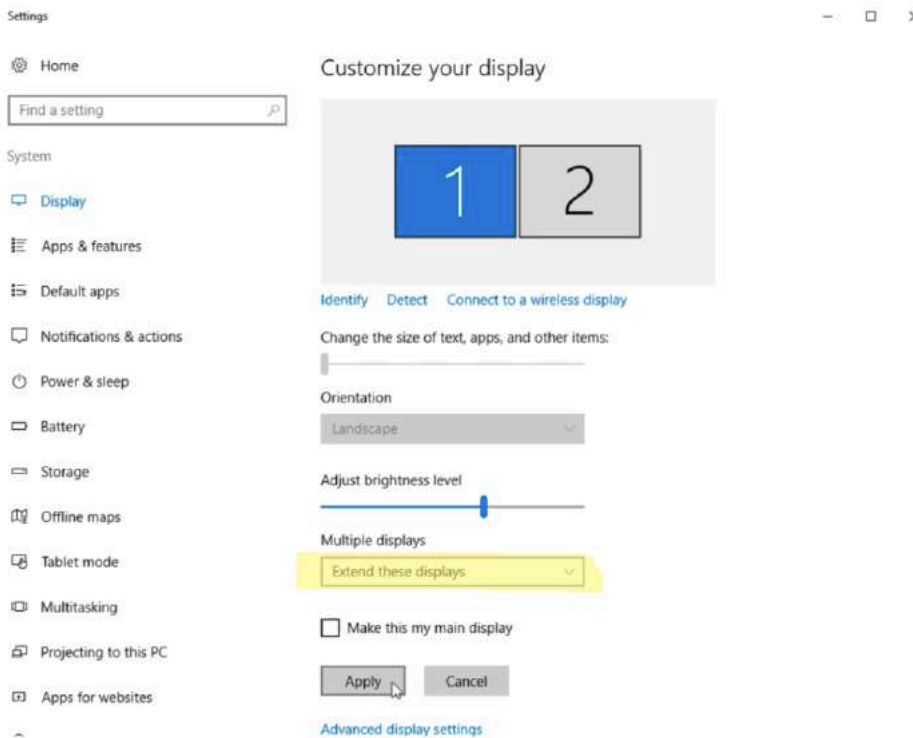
Settings

Home

Find a setting

System

Display

Apps & features

Default apps

Notifications & actions

Power & sleep

Battery

Storage

Offline maps

Tablet mode

Multitasking

Projecting to this PC

Apps for websites

Customize your display

1

2

Identify Detect Connect to a wireless display

Change the size of text, apps, and other items:

Orientation

Landscape

Adjust brightness level

Multiple displays

Extend these displays

Make this my main display

Apply Cancel

Advanced display settings